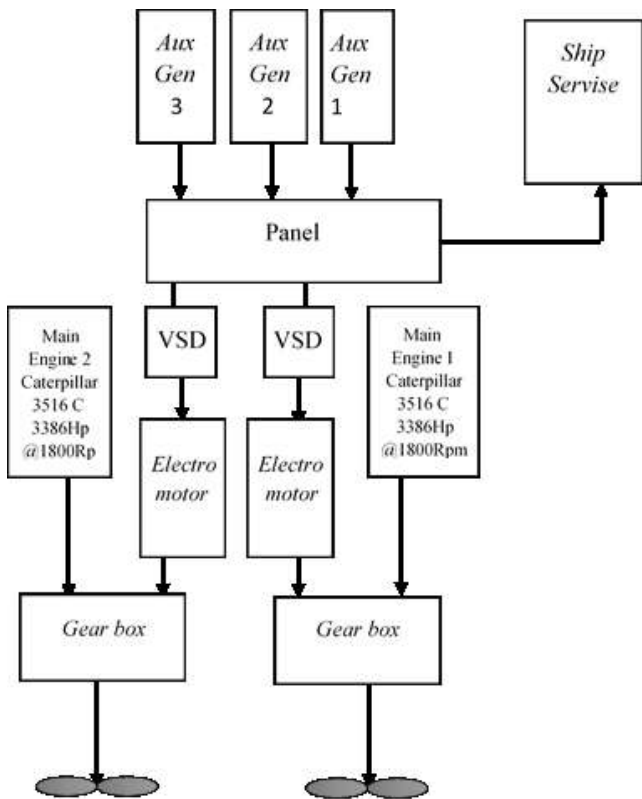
Aux Gen 3

Aux Gen 2

Aux Gen 1

Ship Servise

Panel

Main Engine 2 Caterpillar 3516 C 3386Hp @1800Rp

VSD

VSD

Main Engine I Caterpillar 3516 C 3386Hp @1800Rpm

Electro motor

Electro motor

Gear box

Gear box